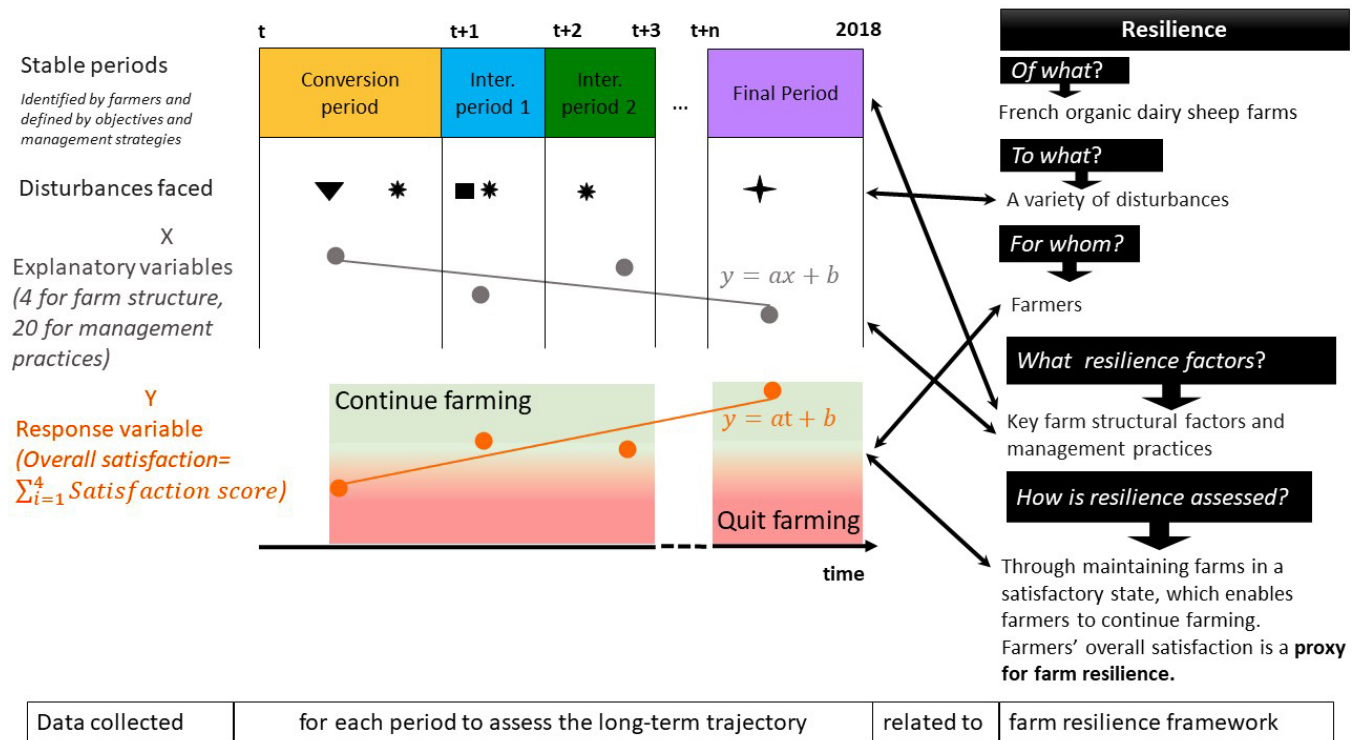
t t+1 t+2 t+3 t+n 2018

Stable periods

Identified by farmers and defined by objectives and management strategies

Conversion period

Inter. period 1

Inter. period 2

...

Final Period

Disturbances faced

X

Explanatory variables (4 for farm structure, 20 for management practices)

$y = ax + b$

Y

Response variable (Overall satisfaction= $\sum_{i=1}^{4} Satisfaction\ score$)

Continue farming

$y = at + b$

Quit farming

time

Resilience

Of what?

French organic dairy sheep farms

To what?

A variety of disturbances

For whom?

Farmers

What resilience factors?

Key farm structural factors and management practices

How is resilience assessed?

Through maintaining farms in a satisfactory state, which enables farmers to continue farming. Farmers' overall satisfaction is a **proxy for farm resilience.**

| Data collected | for each period to assess the long-term trajectory | related to | farm resilience framework |